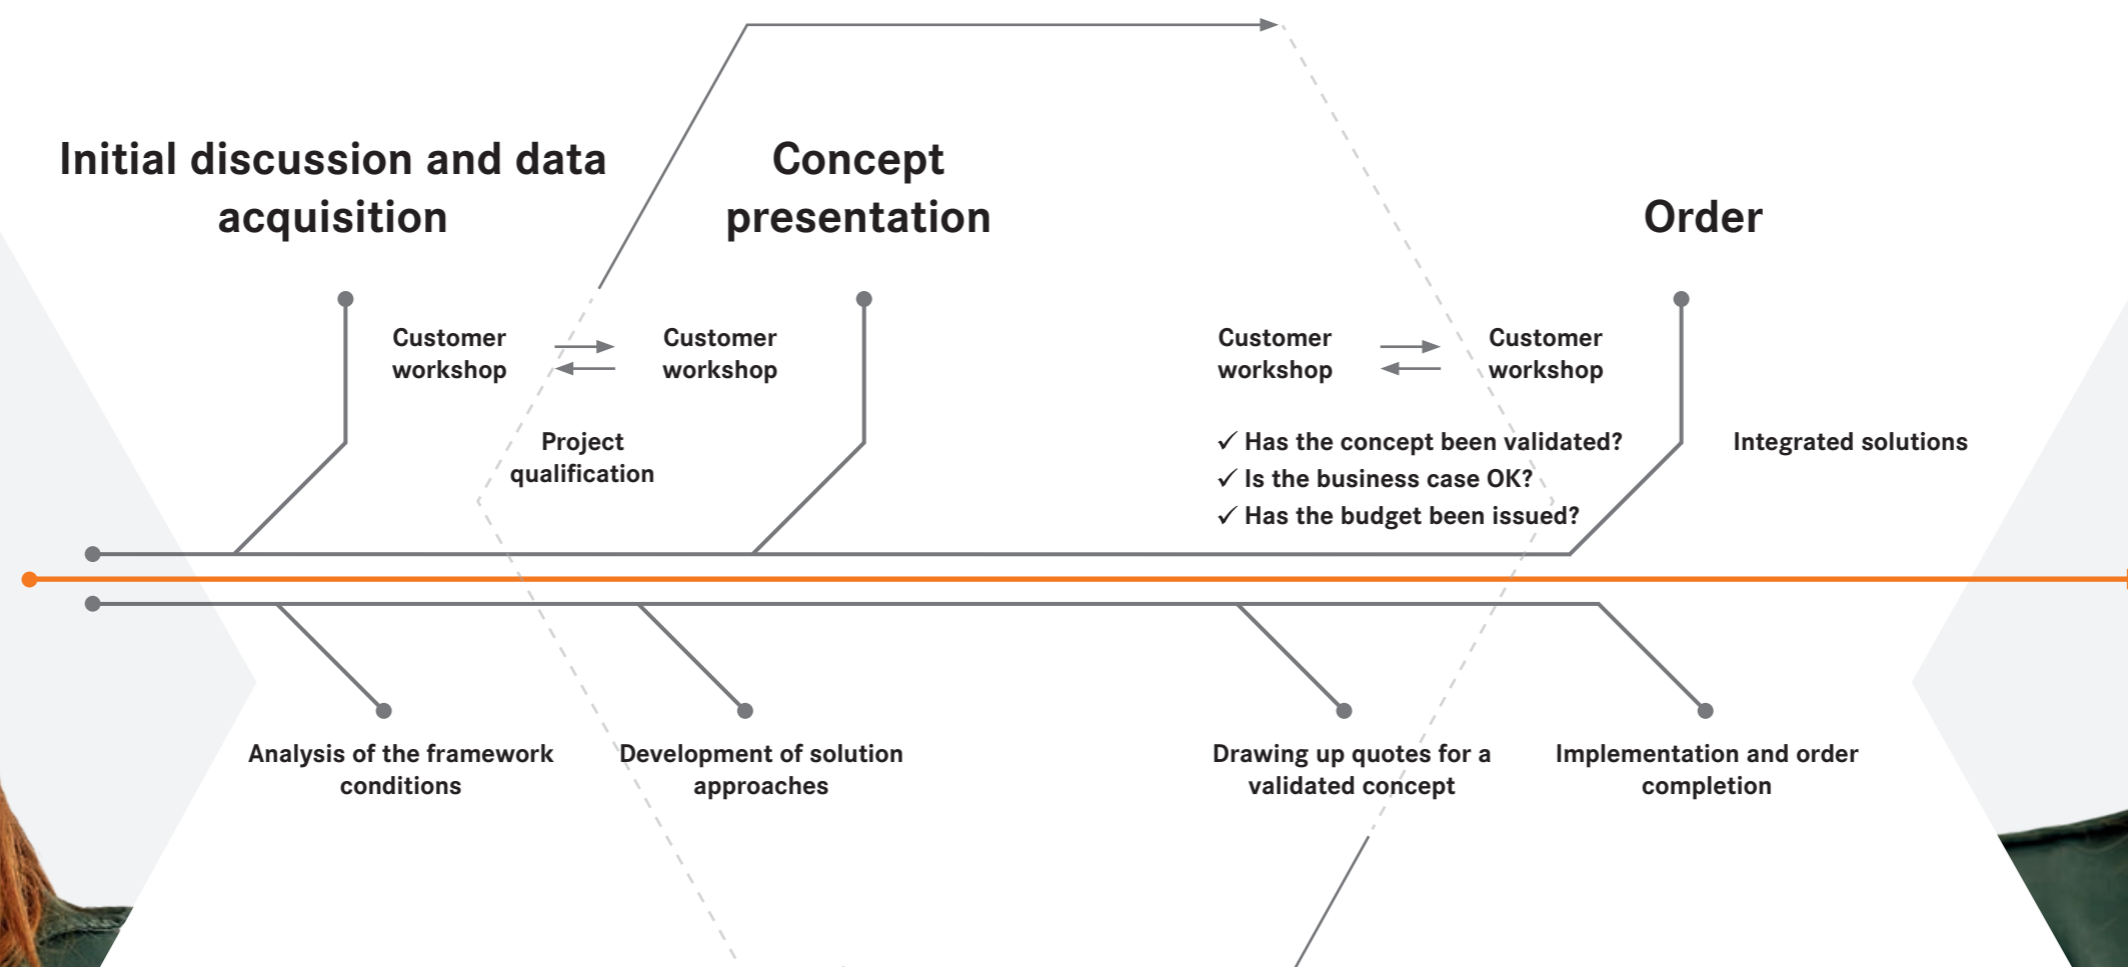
Initial discussion and data acquisition

Concept presentation

Order

Customer workshop

Customer workshop

Project qualification

Customer workshop

Customer workshop

✓ Has the concept been validated?
✓ Is the business case OK?
✓ Has the budget been issued?

Integrated solutions

Analysis of the framework conditions

Development of solution approaches

Drawing up quotes for a validated concept

Implementation and order completion